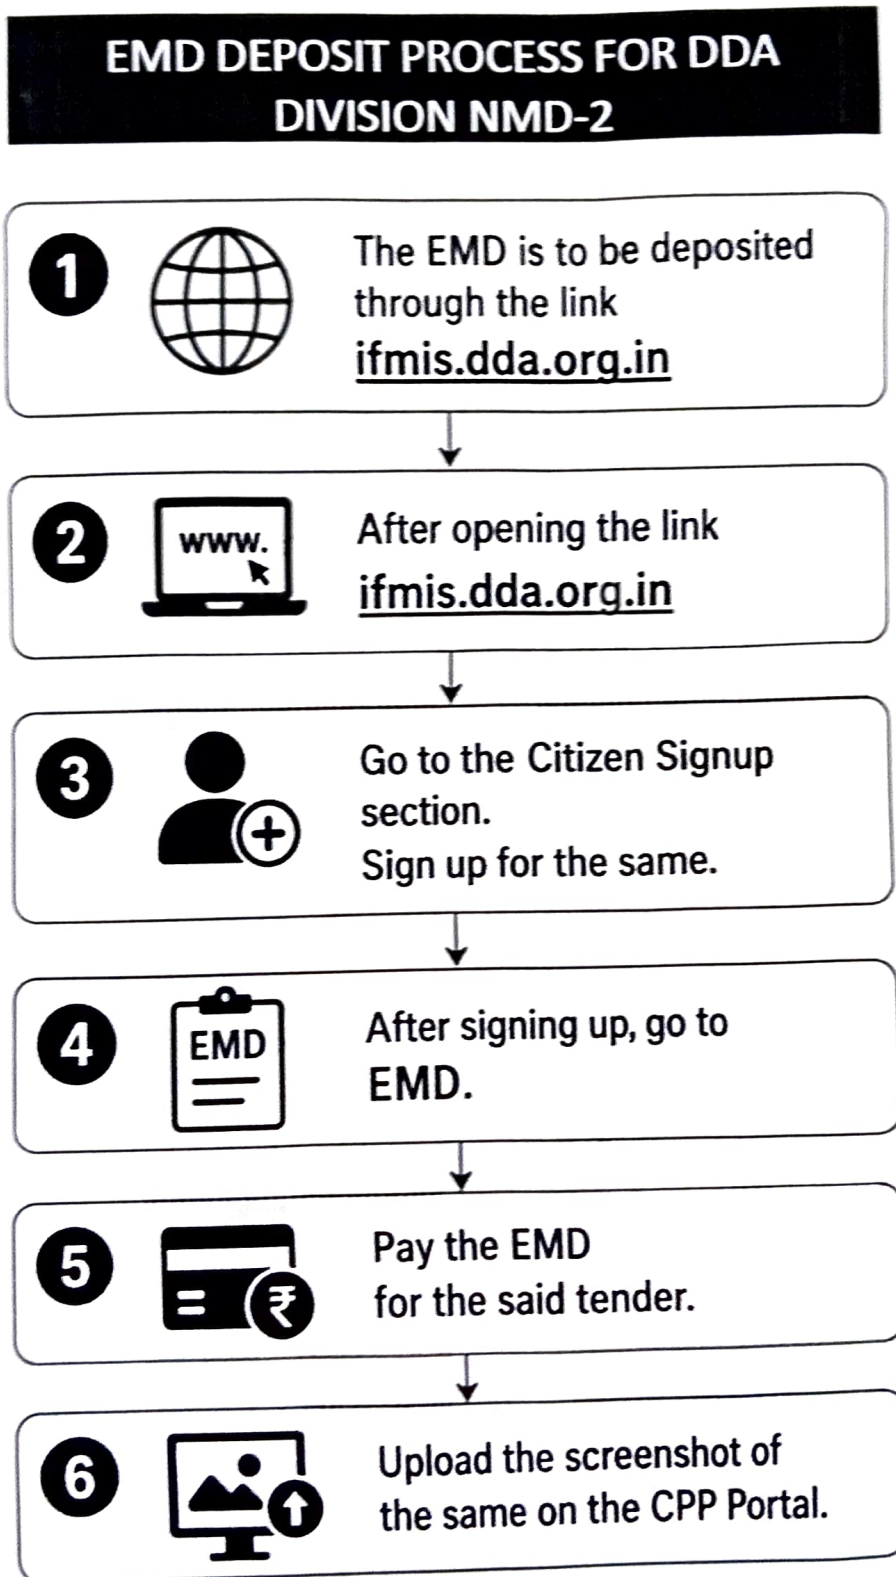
EMD DEPOSIT PROCESS FOR DDA DIVISION NMD-2

1

The EMD is to be deposited through the link ifmis.dda.org.in

2

www.

After opening the link ifmis.dda.org.in

3

Go to the Citizen Signup section.
Sign up for the same.

4

EMD

After signing up, go to EMD.

5

₹

Pay the EMD for the said tender.

6

Upload the screenshot of the same on the CPP Portal.